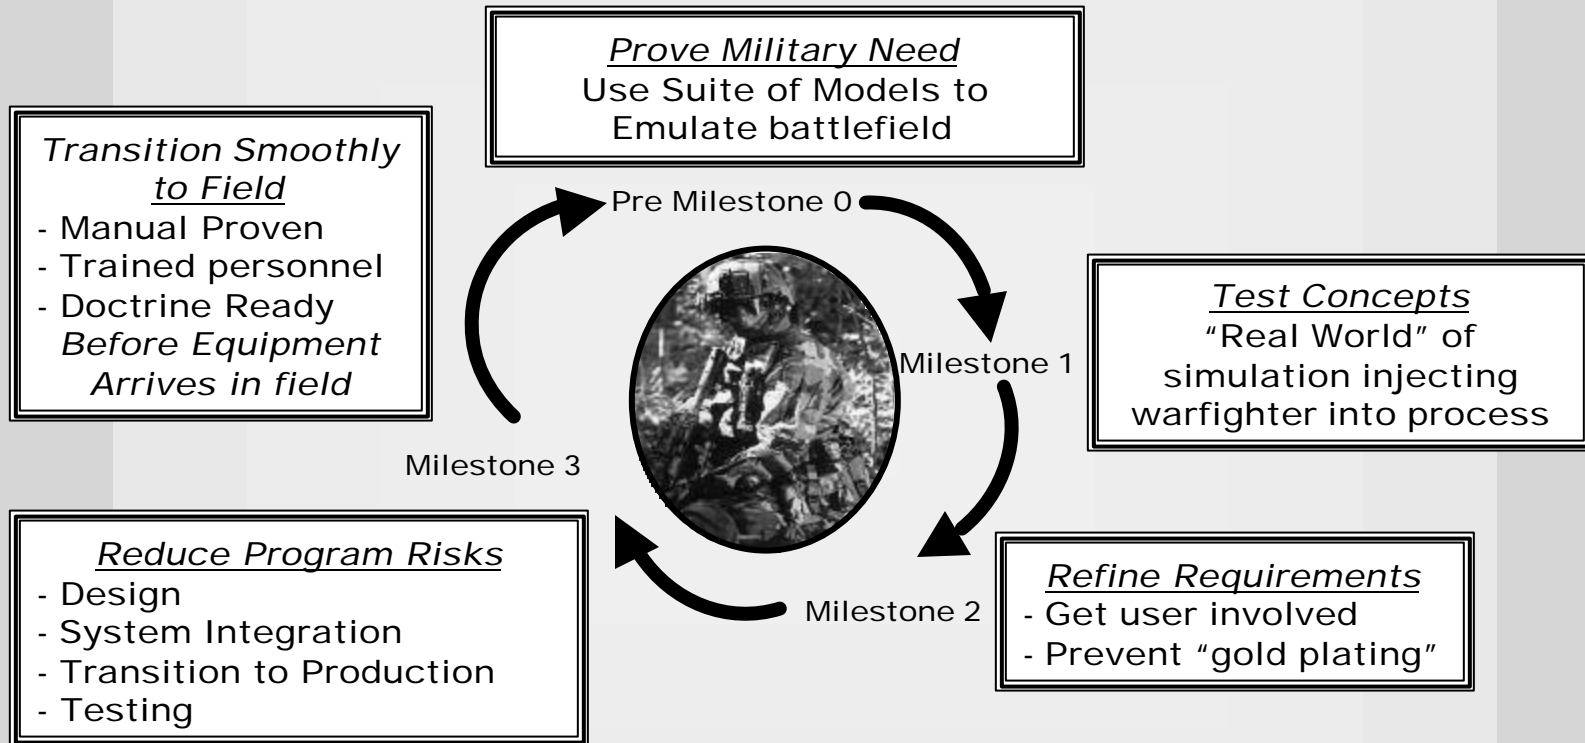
Prove Military Need
Use Suite of Models to Emulate battlefield

Transition Smoothly to Field
- Manual Proven
- Trained personnel
- Doctrine Ready
Before Equipment Arrives in field

Pre Milestone 0

Test Concepts
"Real World" of simulation injecting warfighter into process

Milestone 1

Milestone 3

Reduce Program Risks
- Design
- System Integration
- Transition to Production
- Testing

Milestone 2

Refine Requirements
- Get user involved
- Prevent "gold plating"